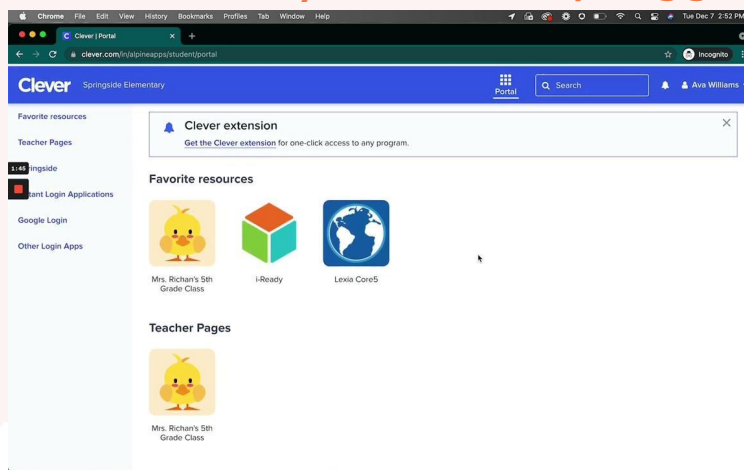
Chrome File Edit View History Bookmarks Profiles Tab Window Help

Tue Dec 7 2:52 PM

Clever | Portal

clever.com/in/alpineapps/student/portal

Incognito

Clever Springside Elementary

Portal

Search

Ava Williams

Favorite resources

Teacher Pages

1:45 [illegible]ringside

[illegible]tant Login Applications

Google Login

Other Login Apps

Clever extension

Get the Clever extension for one-click access to any program.

Favorite resources

Mrs. Richan's 5th Grade Class

i-Ready

Lexia Core5

Teacher Pages

Mrs. Richan's 5th Grade Class